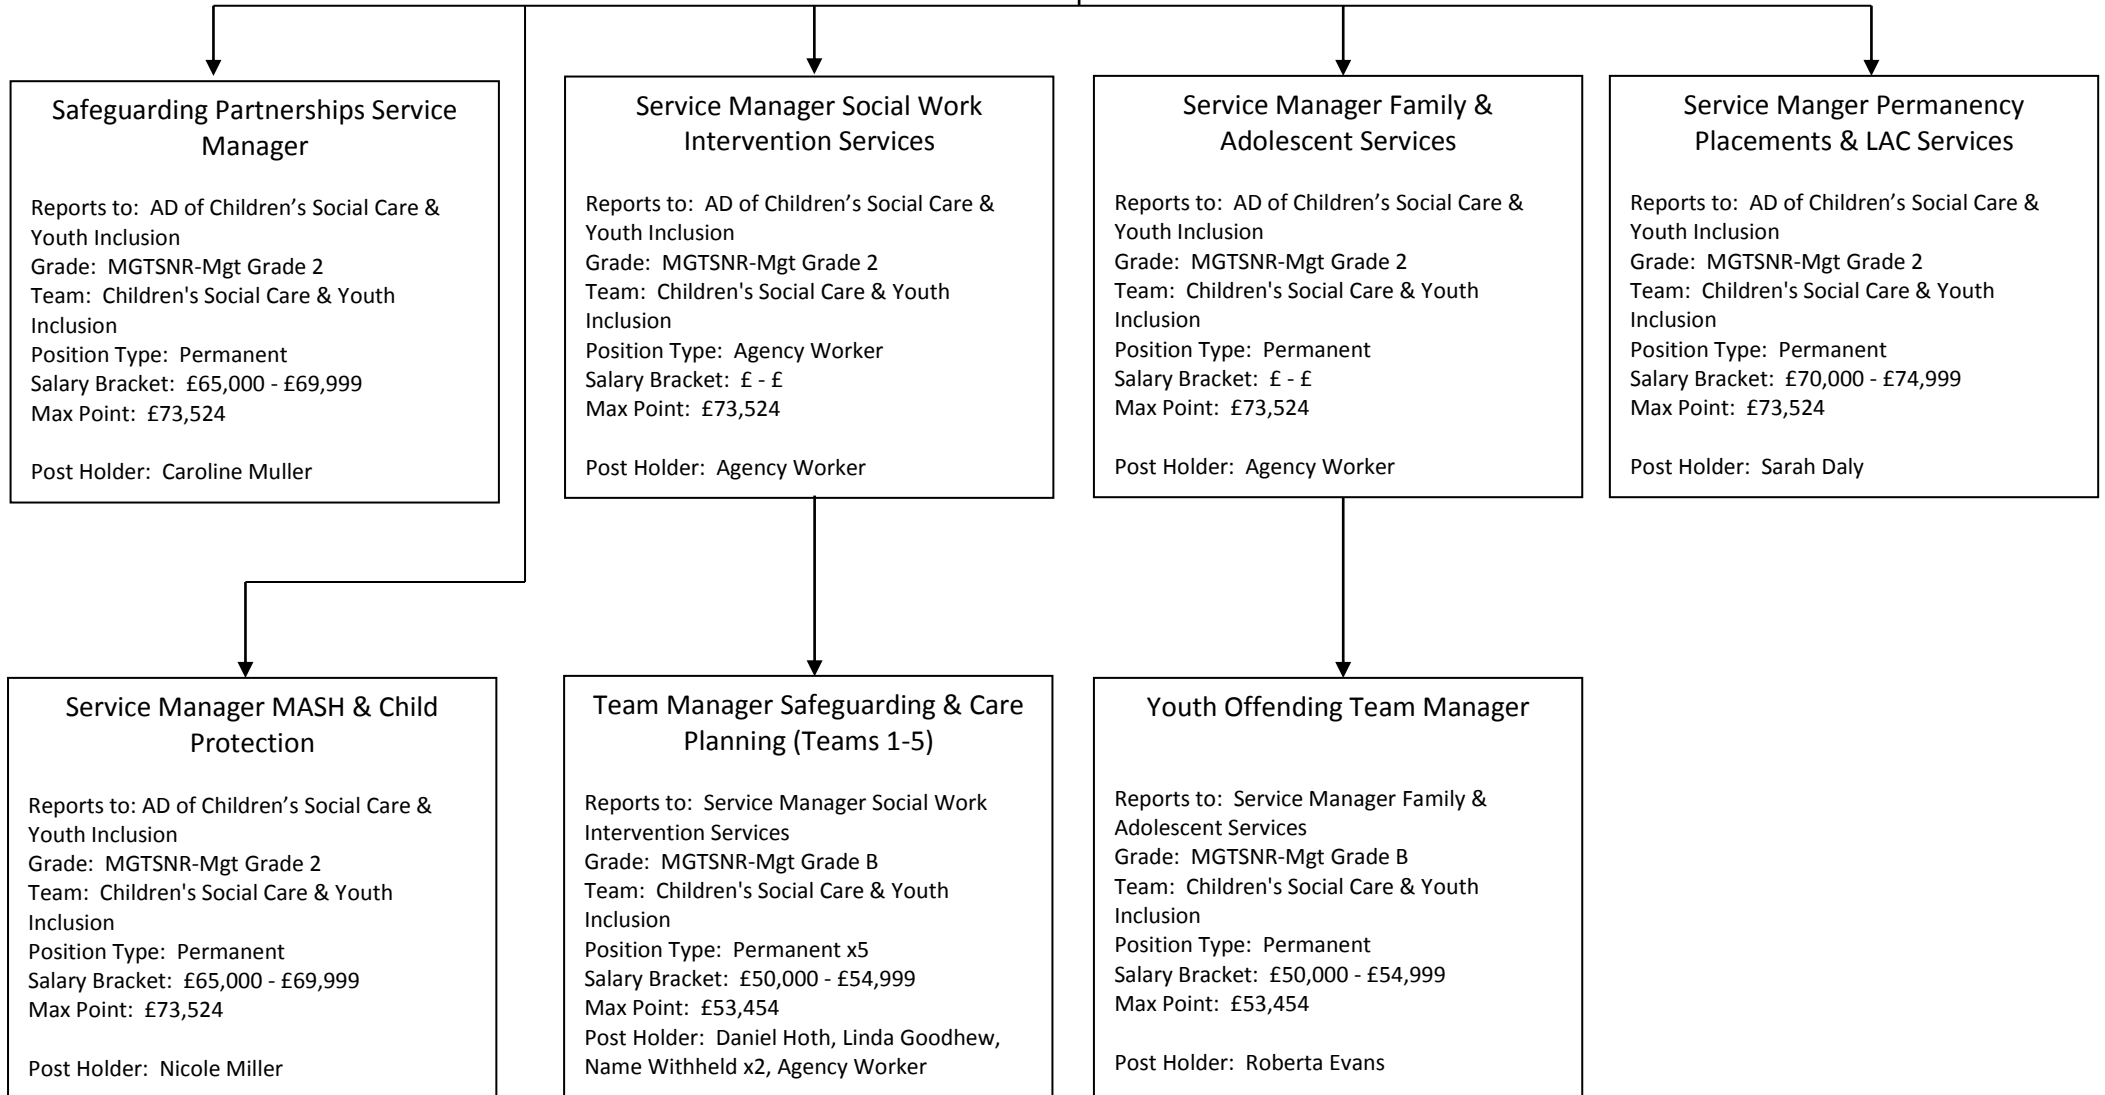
Safeguarding Partnerships Service Manager

Reports to: AD of Children’s Social Care & Youth Inclusion
Grade: MGTSNR-Mgt Grade 2
Team: Children's Social Care & Youth Inclusion
Position Type: Permanent
Salary Bracket: £65,000 - £69,999
Max Point: £73,524

Post Holder: Caroline Muller

Service Manager Social Work Intervention Services

Reports to: AD of Children’s Social Care & Youth Inclusion
Grade: MGTSNR-Mgt Grade 2
Team: Children's Social Care & Youth Inclusion
Position Type: Agency Worker
Salary Bracket: £ - £
Max Point: £73,524

Post Holder: Agency Worker

Service Manager Family & Adolescent Services

Reports to: AD of Children’s Social Care & Youth Inclusion
Grade: MGTSNR-Mgt Grade 2
Team: Children's Social Care & Youth Inclusion
Position Type: Permanent
Salary Bracket: £ - £
Max Point: £73,524

Post Holder: Agency Worker

Service Manger Permanency Placements & LAC Services

Reports to: AD of Children’s Social Care & Youth Inclusion
Grade: MGTSNR-Mgt Grade 2
Team: Children's Social Care & Youth Inclusion
Position Type: Permanent
Salary Bracket: £70,000 - £74,999
Max Point: £73,524

Post Holder: Sarah Daly

Service Manager MASH & Child Protection

Reports to: AD of Children’s Social Care & Youth Inclusion
Grade: MGTSNR-Mgt Grade 2
Team: Children's Social Care & Youth Inclusion
Position Type: Permanent
Salary Bracket: £65,000 - £69,999
Max Point: £73,524

Post Holder: Nicole Miller

Team Manager Safeguarding & Care Planning (Teams 1-5)

Reports to: Service Manager Social Work Intervention Services
Grade: MGTSNR-Mgt Grade B
Team: Children's Social Care & Youth Inclusion
Position Type: Permanent x5
Salary Bracket: £50,000 - £54,999
Max Point: £53,454
Post Holder: Daniel Hoth, Linda Goodhew, Name Withheld x2, Agency Worker

Youth Offending Team Manager

Reports to: Service Manager Family & Adolescent Services
Grade: MGTSNR-Mgt Grade B
Team: Children's Social Care & Youth Inclusion
Position Type: Permanent
Salary Bracket: £50,000 - £54,999
Max Point: £53,454

Post Holder: Roberta Evans